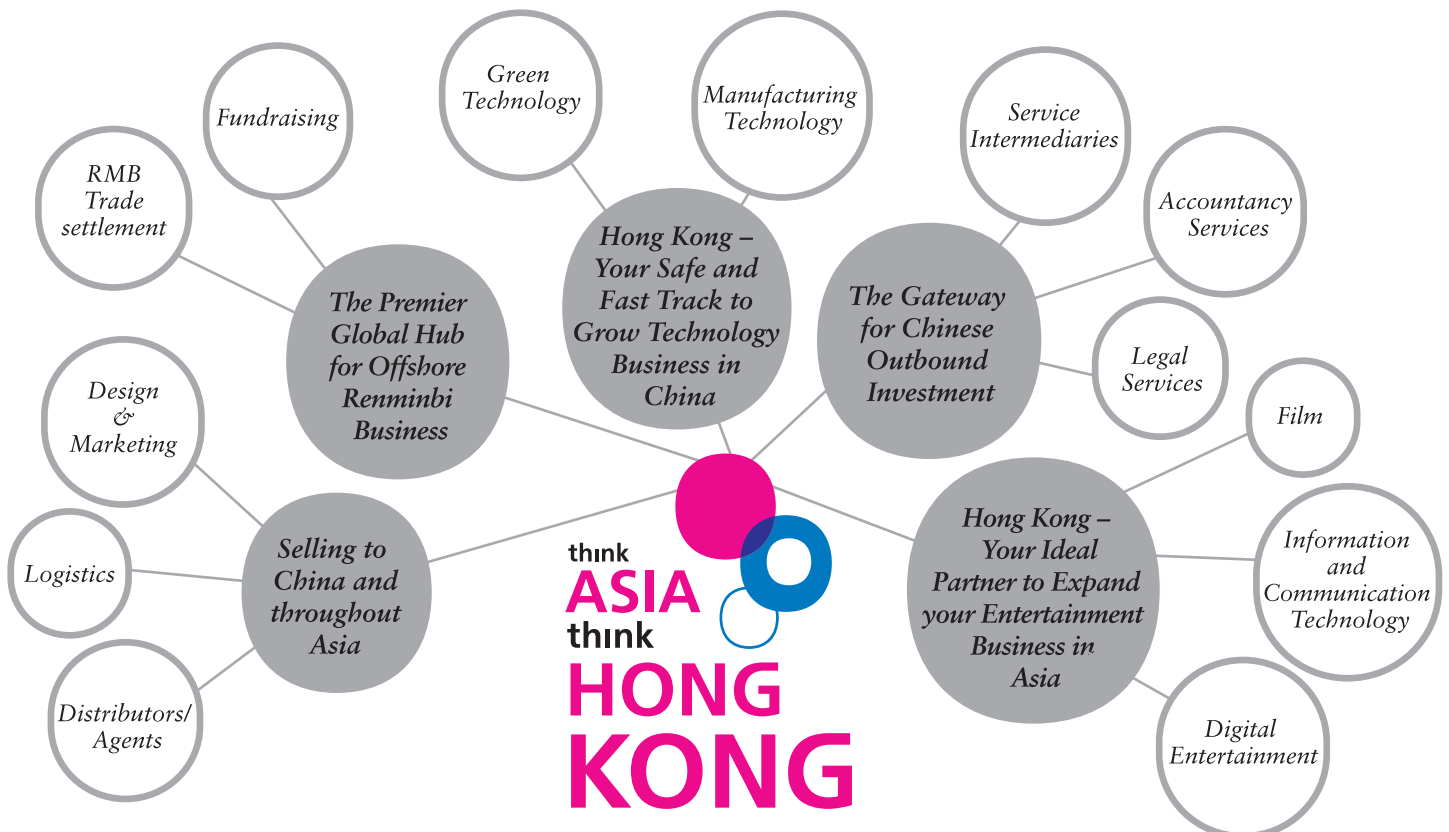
think ASIA think HONG KONG

The Premier Global Hub for Offshore Renminbi Business

RMB Trade settlement

Fundraising

Hong Kong – Your Safe and Fast Track to Grow Technology Business in China

Green Technology

Manufacturing Technology

The Gateway for Chinese Outbound Investment

Service Intermediaries

Accountancy Services

Legal Services

Hong Kong – Your Ideal Partner to Expand your Entertainment Business in Asia

Film

Information and Communication Technology

Digital Entertainment

Selling to China and throughout Asia

Design & Marketing

Logistics

Distributors/ Agents